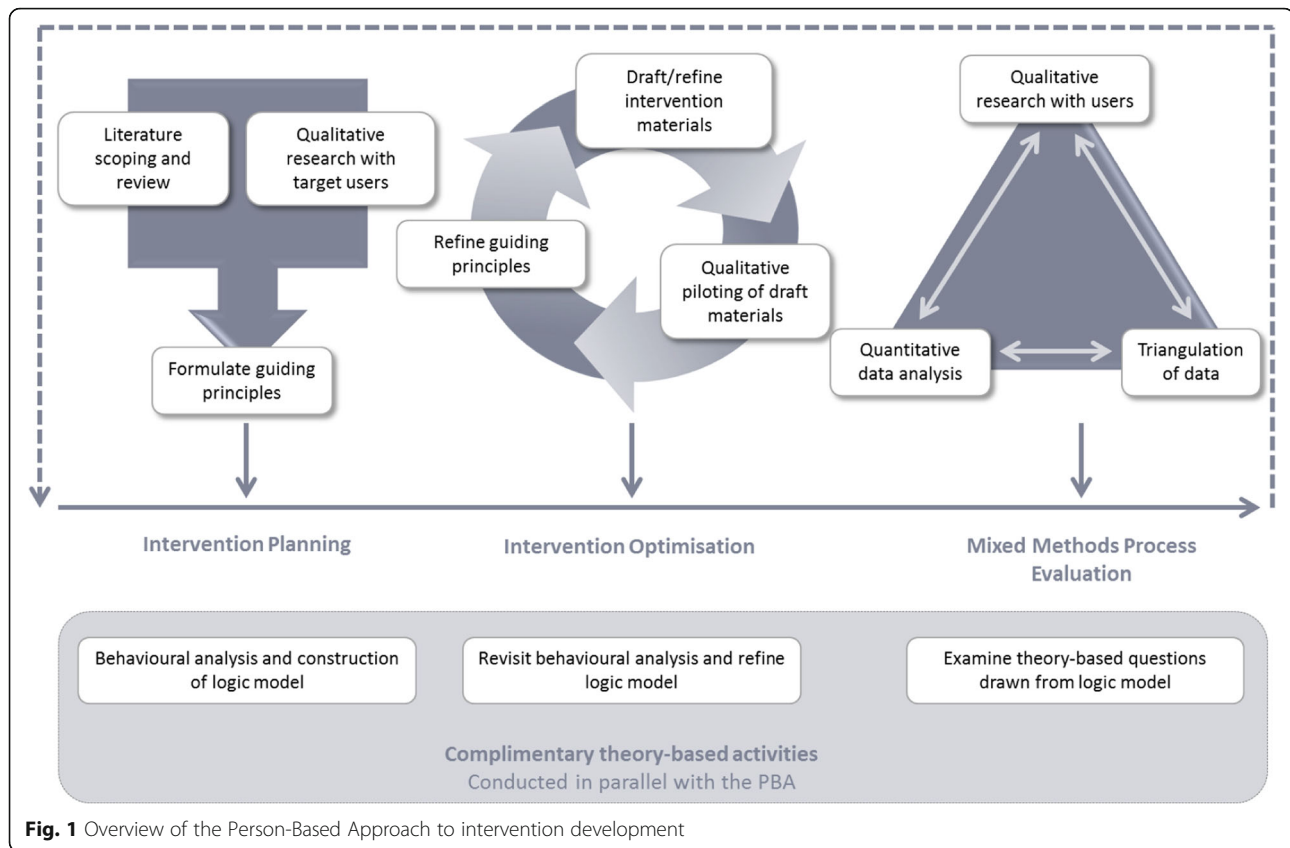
Literature scoping and review

Qualitative research with target users

Formulate guiding principles

Draft/refine intervention materials

Refine guiding principles

Qualitative piloting of draft materials

Qualitative research with users

Quantitative data analysis

Triangulation of data

Intervention Planning

Intervention Optimisation

Mixed Methods Process Evaluation

Behavioural analysis and construction of logic model

Revisit behavioural analysis and refine logic model

Examine theory-based questions drawn from logic model

Complimentary theory-based activities
Conducted in parallel with the PBA

Fig. 1 Overview of the Person-Based Approach to intervention development